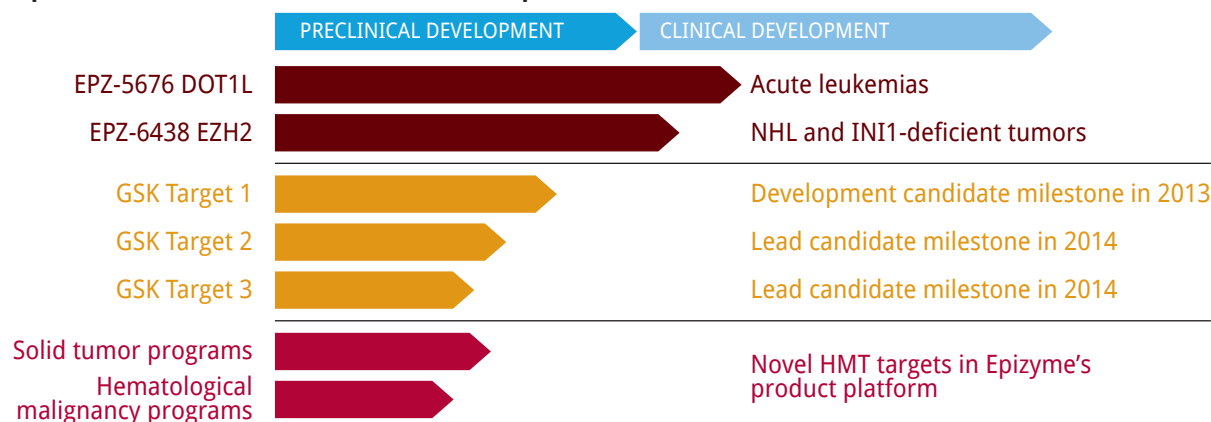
PRECLINICAL DEVELOPMENT

CLINICAL DEVELOPMENT

EPZ-5676 DOT1L

Acute leukemias

EPZ-6438 EZH2

NHL and INI1-deficient tumors

GSK Target 1

Development candidate milestone in 2013

GSK Target 2

Lead candidate milestone in 2014

GSK Target 3

Lead candidate milestone in 2014

Solid tumor programs

Hematological malignancy programs

Novel HMT targets in Epizyme's product platform